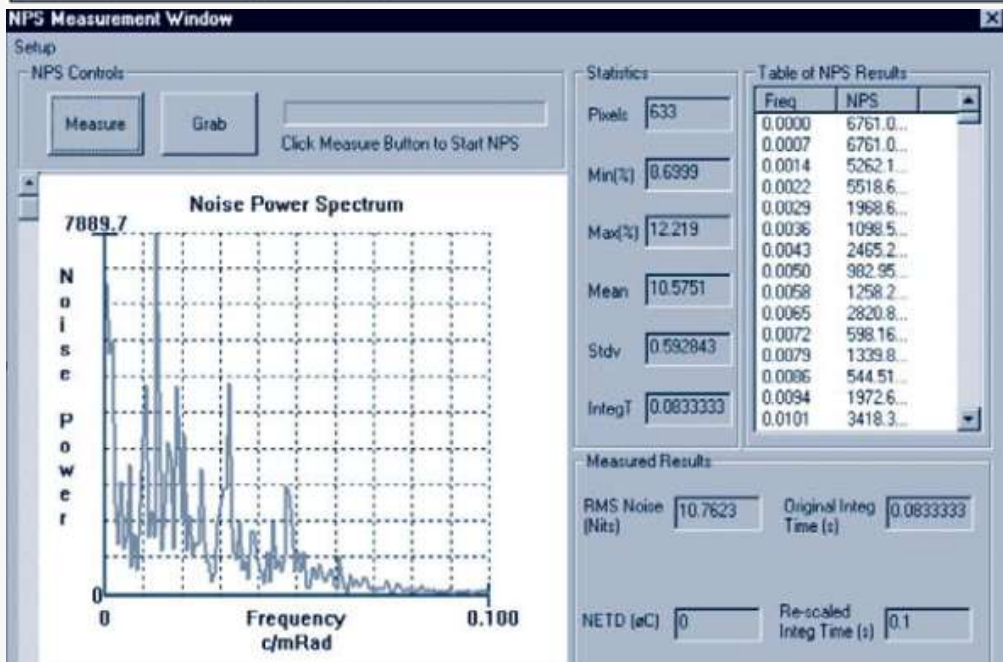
NPS Measurement Window

Setup

NPS Controls

Measure

Grab

Click Measure Button to Start NPS

Noise Power Spectrum

7889.7

Noise Power

0

0

Frequency c/mRad

0.100

Statistics

Pixels 633

Min(%) 0.6999

Max(%) 12.219

Mean 10.5751

Stdv 0.592843

IntegT 0.0833333

Table of NPS Results

| Freq | NPS |
|---|---|
| 0.0000 | 6761.0... |
| 0.0007 | 6761.0... |
| 0.0014 | 5262.1... |
| 0.0022 | 5518.6... |
| 0.0029 | 1968.6... |
| 0.0036 | 1098.5... |
| 0.0043 | 2465.2... |
| 0.0050 | 982.95... |
| 0.0058 | 1258.2... |
| 0.0065 | 2820.8... |
| 0.0072 | 598.16... |
| 0.0079 | 1339.8... |
| 0.0086 | 544.51... |
| 0.0094 | 1972.6... |
| 0.0101 | 3418.3... |

Measured Results

RMS Noise (Nits) 10.7623

Original Integ Time (s) 0.0833333

NETD (øC) 0

Re-scaled Integ Time (s) 0.1